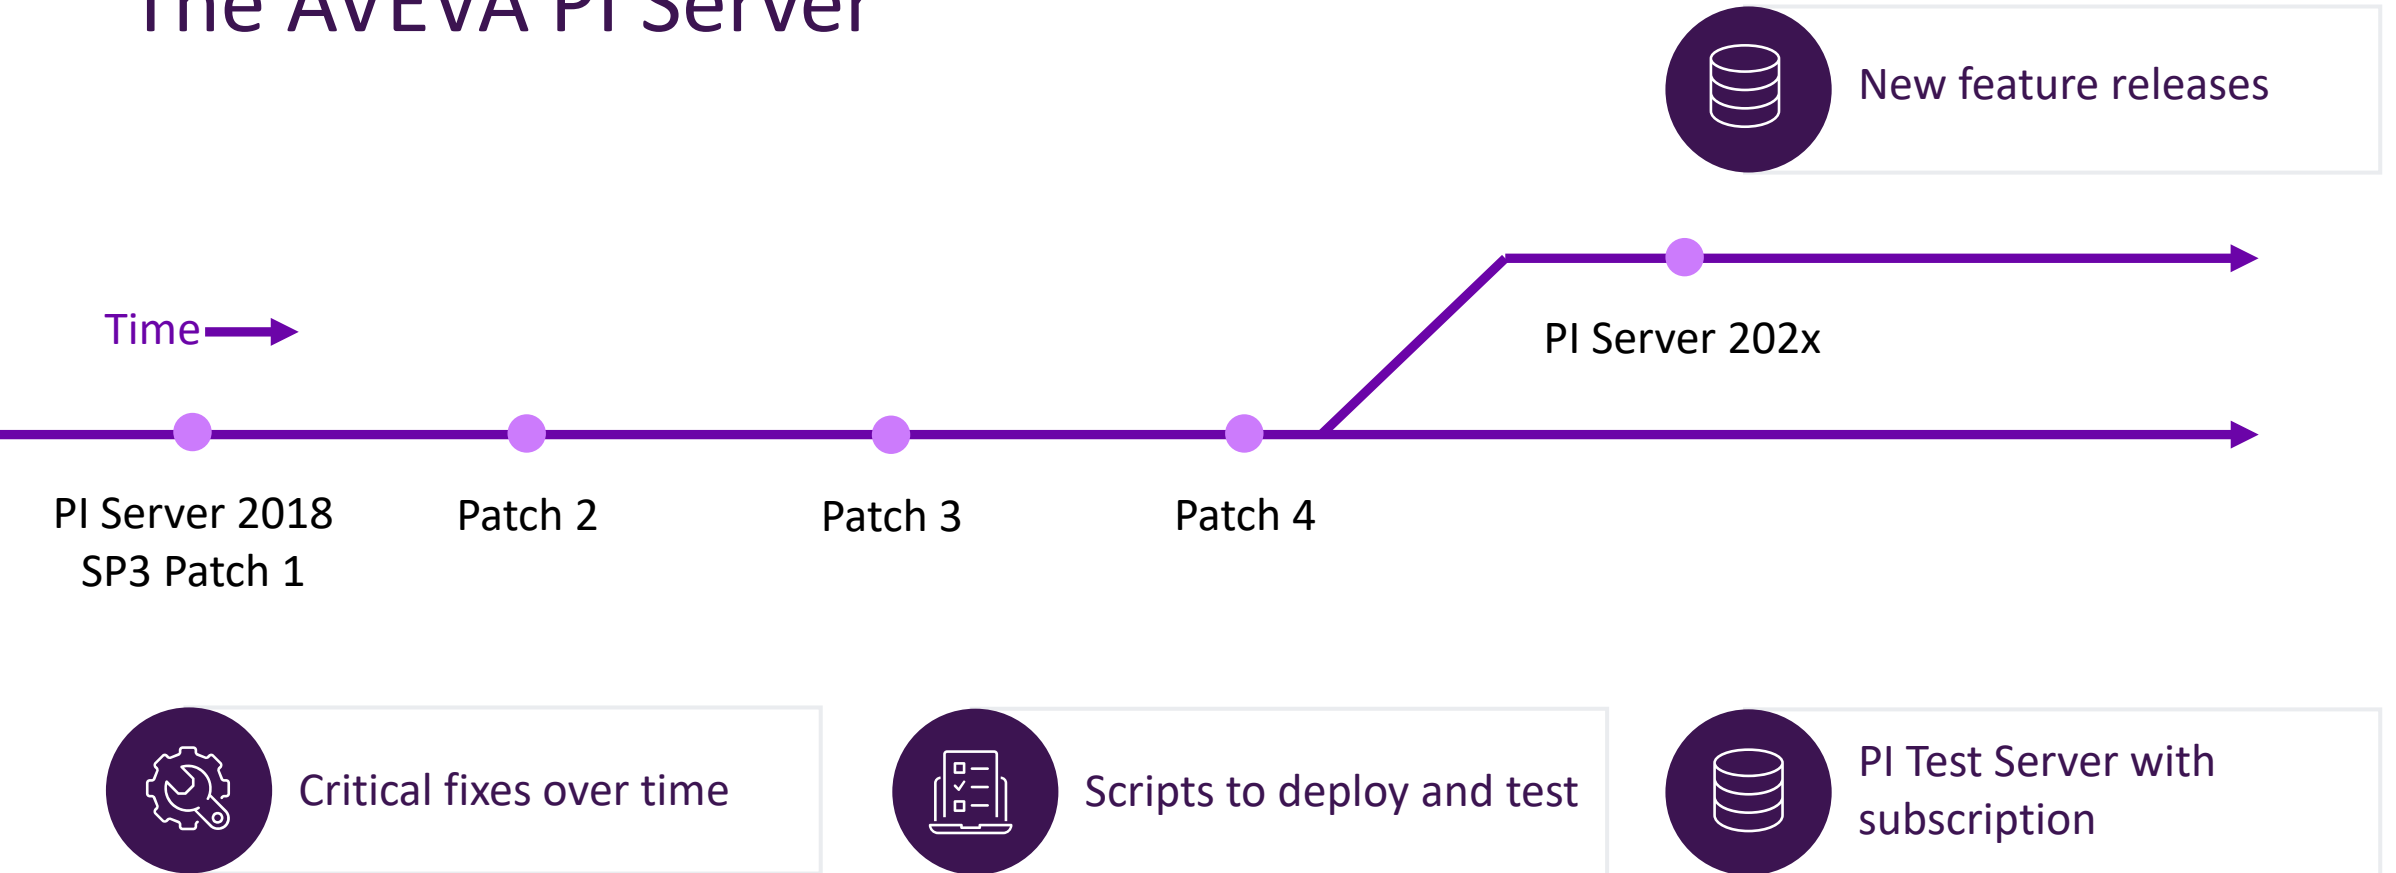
The AVEVA PI Server

New feature releases

Time

PI Server 202x

PI Server 2018 SP3 Patch 1

Patch 2

Patch 3

Patch 4

Critical fixes over time

Scripts to deploy and test

PI Test Server with subscription